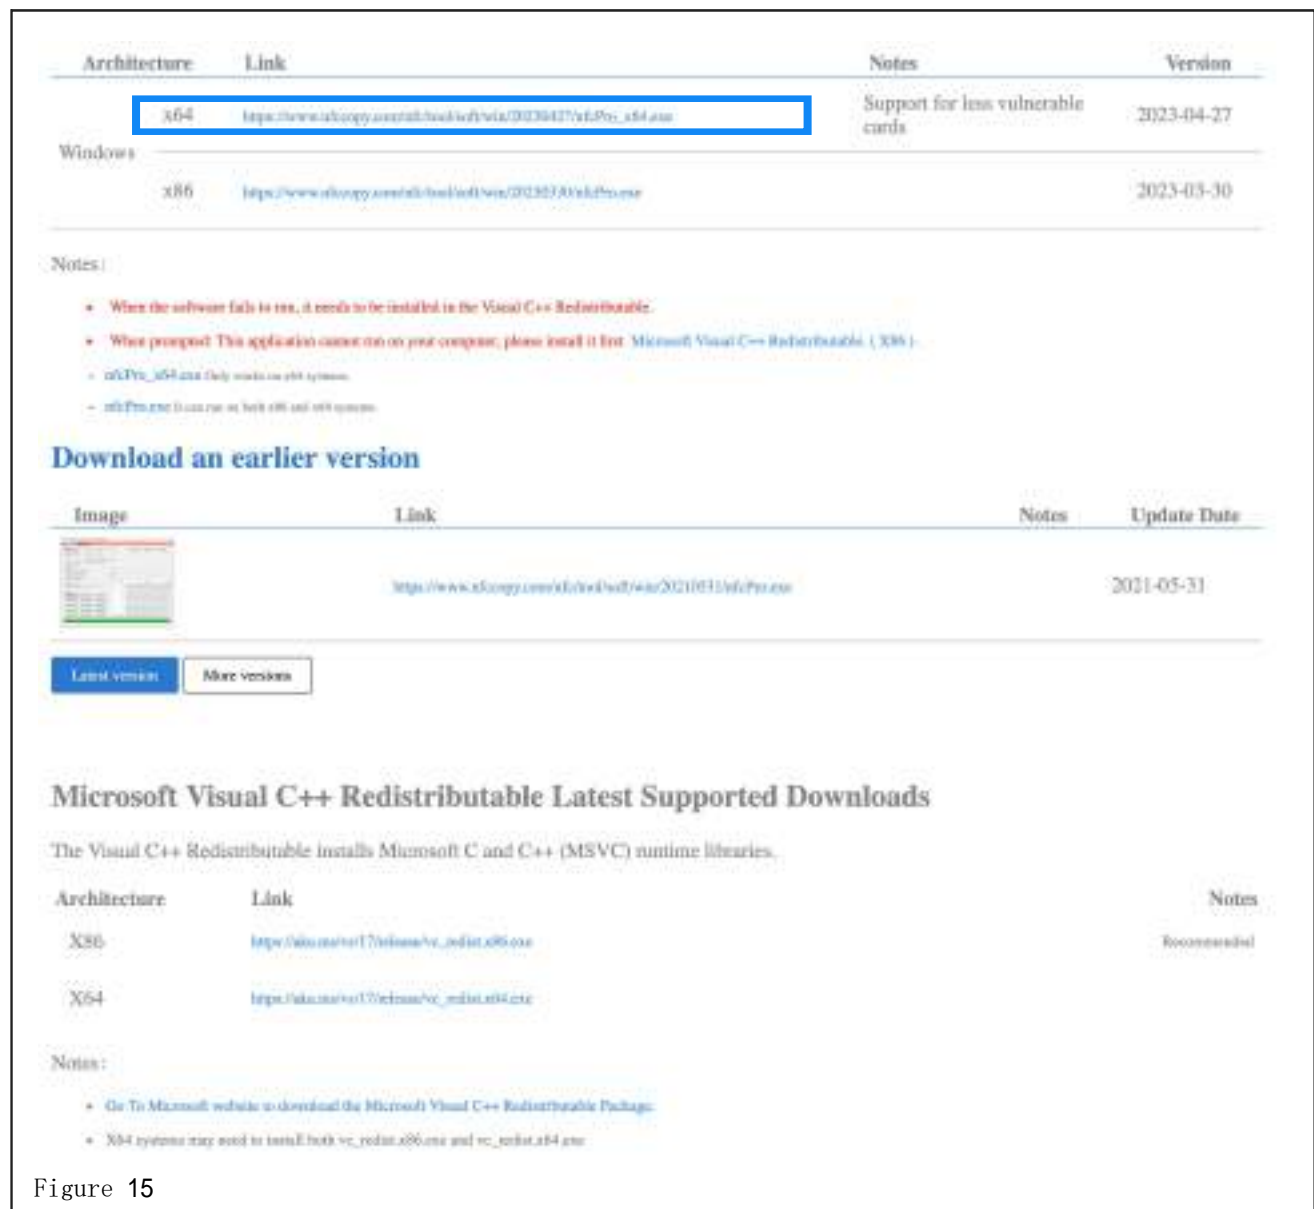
| Architecture | | Link | Notes | Version |
|---|---|---|---|---|
| Windows | x64 | https://www.nfccopy.com/nfc/tool/soft/win/20230427/nfcPro_x64.exe | Support for less vulnerable cards | 2023-04-27 |
| | x86 | https://www.nfccopy.com/nfc/tool/soft/win/20230330/nfcPro.exe | | 2023-03-30 |

Notes:

- When the software fails to run, it needs to be installed in the Visual C++ Redistributable.
- When prompted This application cannot run on your computer, please install it first Microsoft Visual C++ Redistributable (X86).
- nfcPro_x64.exe Only works on x64 systems.
- nfcPro.exe It can run on both x86 and x64 systems.

Download an earlier version

| Image | Link | Notes | Update Date |
|---|---|---|---|
| | https://www.nfccopy.com/nfc/tool/soft/win/20210531/nfcPro.exe | | 2021-05-31 |

Latest version More versions

Microsoft Visual C++ Redistributable Latest Supported Downloads

The Visual C++ Redistributable installs Microsoft C and C++ (MSVC) runtime libraries.

| Architecture | Link | Notes |
|---|---|---|
| X86 | https://aka.ms/vs/17/release/vc_redist.x86.exe | Recommended |
| X64 | https://aka.ms/vs/17/release/vc_redist.x64.exe | |

Notes:

- Go To Microsoft website to download the Microsoft Visual C++ Redistributable Package.
- X64 systems may need to install both vc_redist.x86.exe and vc_redist.x64.exe

Figure 15